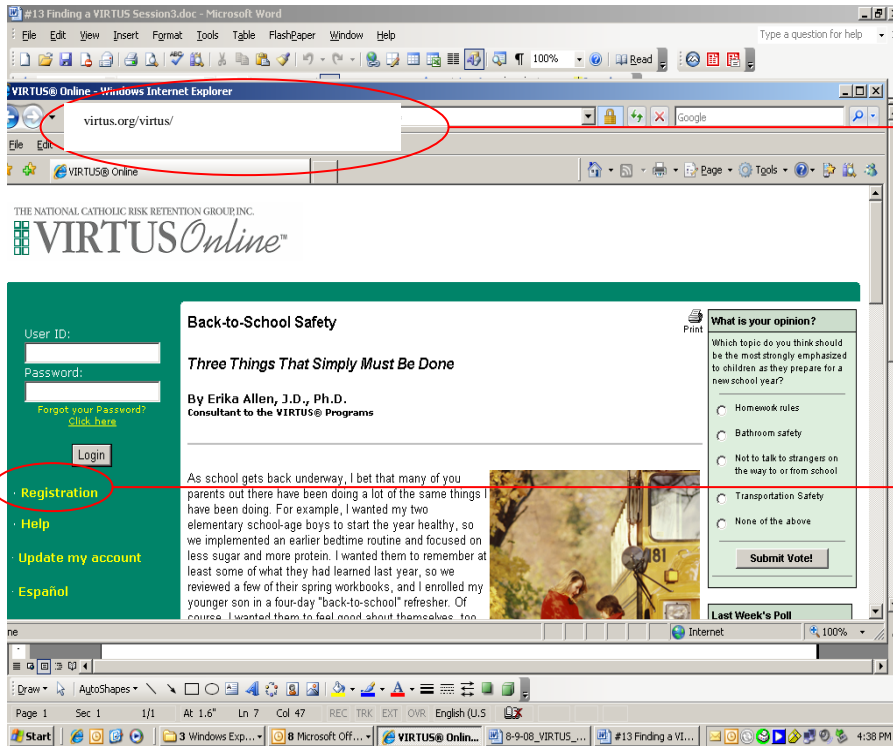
#13 Finding a VIRTUS Session3.doc - Microsoft Word

File Edit View Insert Format Tools Table FlashPaper Window Help

Type a question for help

100% Read

VIRTUS® Online - Windows Internet Explorer

virtus.org/virtus/

Google

File Edit

VIRTUS® Online

Page Tools

THE NATIONAL CATHOLIC RISK RETENTION GROUP, INC.

VIRTUS Online™

User ID:

Password:

Forgot your Password? Click here

Login

· Registration

· Help

· Update my account

· Español

Back-to-School Safety

Print

Three Things That Simply Must Be Done

By Erika Allen, J.D., Ph.D.
Consultant to the VIRTUS® Programs

As school gets back underway, I bet that many of you parents out there have been doing a lot of the same things I have been doing. For example, I wanted my two elementary school-age boys to start the year healthy, so we implemented an earlier bedtime routine and focused on less sugar and more protein. I wanted them to remember at least some of what they had learned last year, so we reviewed a few of their spring workbooks, and I enrolled my younger son in a four-day "back-to-school" refresher. Of course, I wanted them to feel good about themselves, too,

What is your opinion?

Which topic do you think should be the most strongly emphasized to children as they prepare for a new school year?

Homework rules

Bathroom safety

Not to talk to strangers on the way to or from school

Transportation Safety

None of the above

Submit Vote!

Last Week's Poll

ne

Internet

100%

Draw AutoShapes

Page 1 Sec 1 1/1 At 1.6" Ln 7 Col 47 REC TRK EXT OVR English (U.S

Start 3 Windows Exp... 8 Microsoft Off... VIRTUS® Onlin... 8-9-08_VIRTUS_... #13 Finding a VI... 4:38 PM